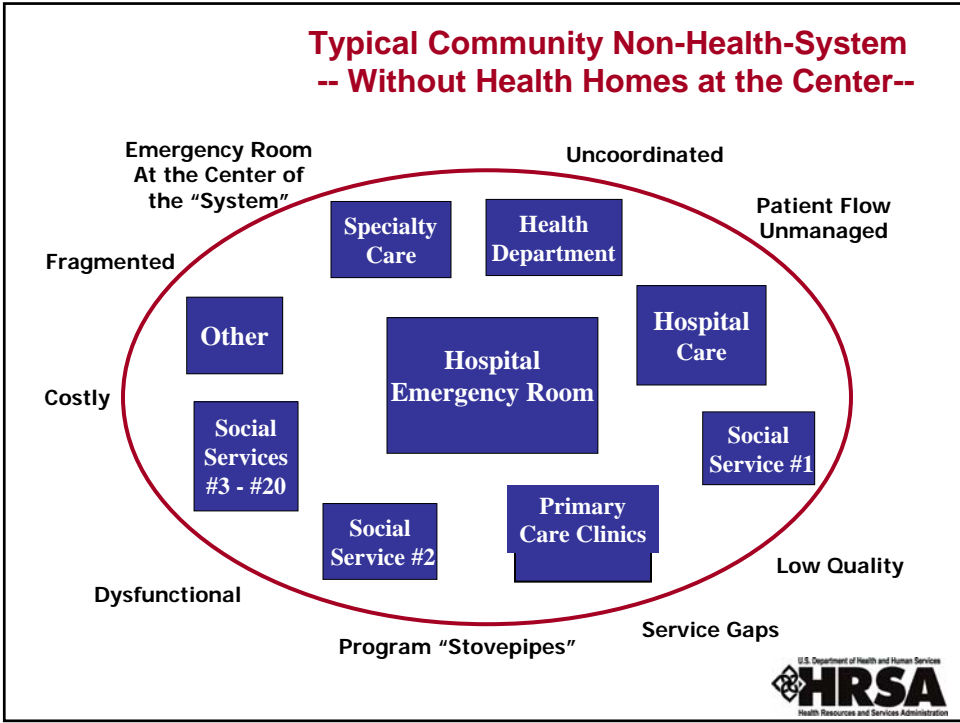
Typical Community Non-Health-System
-- Without Health Homes at the Center--

Emergency Room At the Center of the "System"

Uncoordinated

Patient Flow Unmanaged

Fragmented

Specialty Care

Health Department

Other

Hospital Emergency Room

Hospital Care

Costly

Social Services #3 - #20

Social Service #1

Social Service #2

Primary Care Clinics

Low Quality

Dysfunctional

Service Gaps

Program "Stovepipes"

U.S. Department of Health and Human Services
HRSA
Health Resources and Services Administration